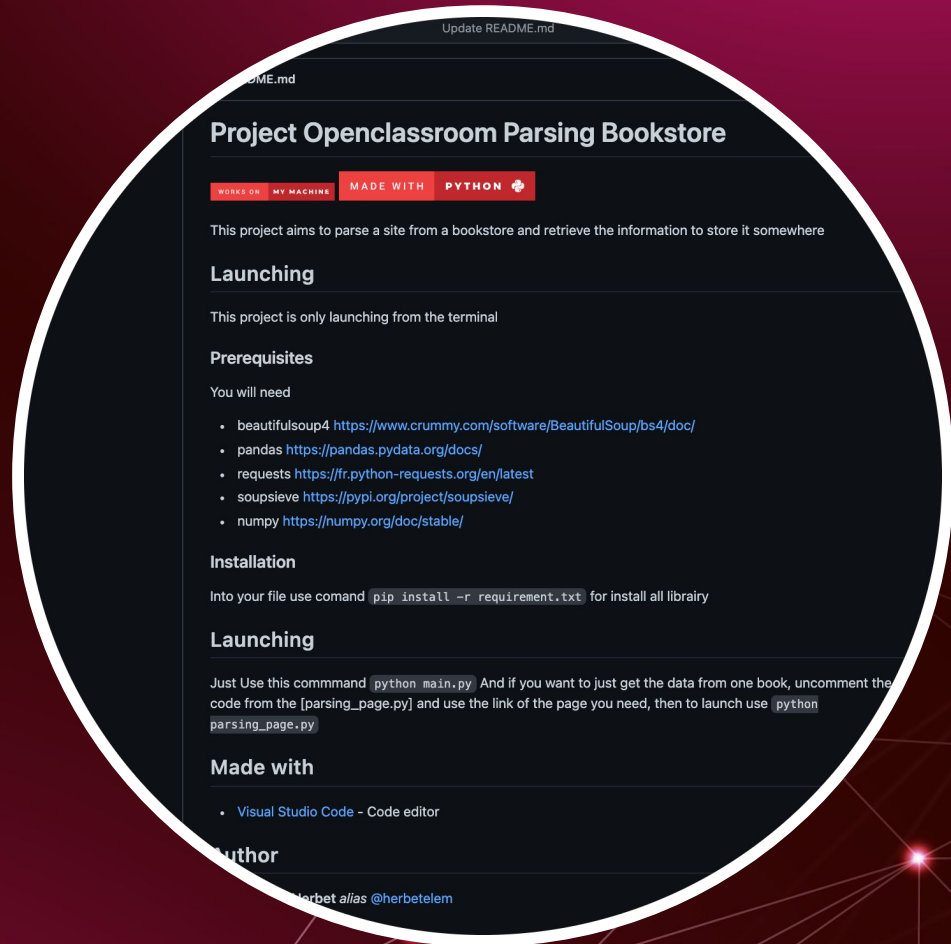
Update README.md

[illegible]DME.md

Project Openclassroom Parsing Bookstore

WORKS ON MY MACHINE MADE WITH PYTHON

This project aims to parse a site from a bookstore and retrieve the information to store it somewhere

Launching

This project is only launching from the terminal

Prerequisites

You will need

- beautifulsoup4 https://www.crummy.com/software/BeautifulSoup/bs4/doc/
- pandas https://pandas.pydata.org/docs/
- requests https://fr.python-requests.org/en/latest
- soupsieve https://pypi.org/project/soupsieve/
- numpy https://numpy.org/doc/stable/

Installation

Into your file use comand `pip install -r requirement.txt` for install all librairy

Launching

Just Use this commmand `python main.py` And if you want to just get the data from one book, uncomment the code from the [parsing_page.py] and use the link of the page you need, then to launch use `python parsing_page.py`

Made with

- Visual Studio Code - Code editor

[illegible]uthor

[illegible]lerbet *alias* @herbetelem